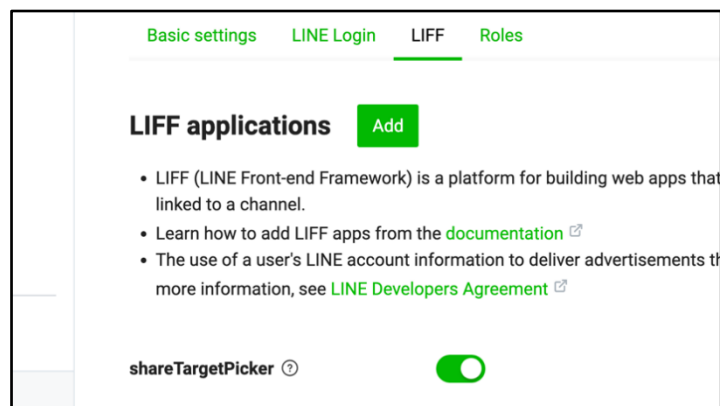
Basic settings LINE Login LIFF Roles

LIFF applications

Add

- LIFF (LINE Front-end Framework) is a platform for building web apps tha linked to a channel.
- Learn how to add LIFF apps from the documentation
- The use of a user's LINE account information to deliver advertisements th more information, see LINE Developers Agreement

shareTargetPicker ?